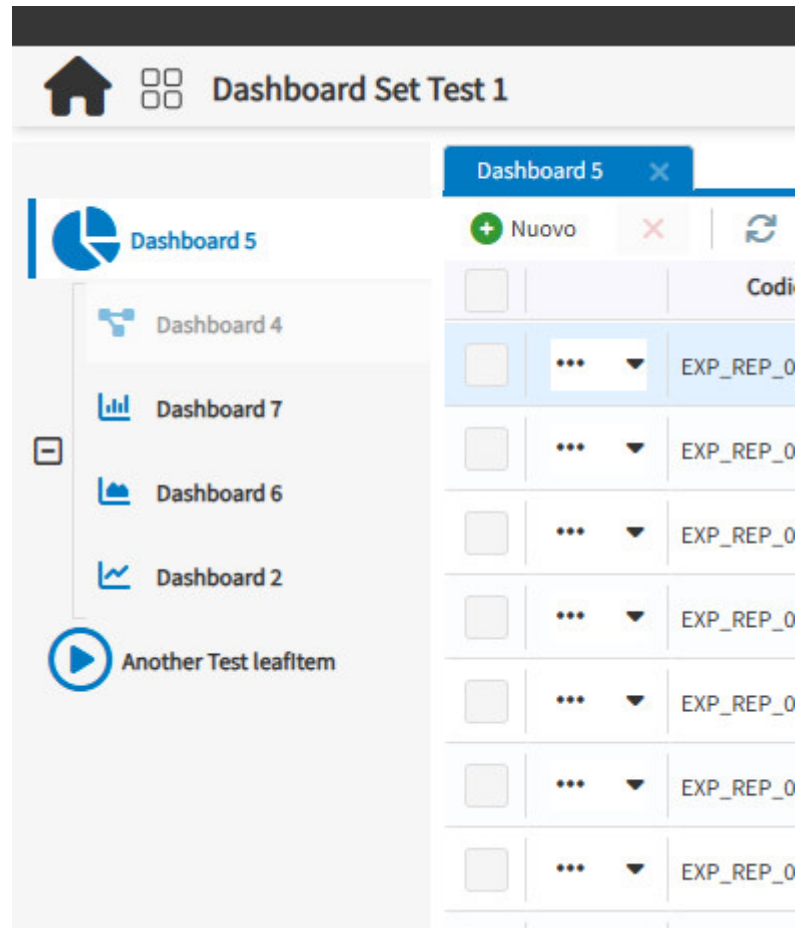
Dashboard Set Test 1

Dashboard 5

Dashboard 4

Dashboard 7

Dashboard 6

Dashboard 2

Another Test leafItem

Dashboard 5 ×

Nuovo

| | | Codi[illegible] |
|---|---|---|
| | ••• ▼ | EXP_REP_0 |
| | ••• ▼ | EXP_REP_0 |
| | ••• ▼ | EXP_REP_0 |
| | ••• ▼ | EXP_REP_0 |
| | ••• ▼ | EXP_REP_0 |
| | ••• ▼ | EXP_REP_0 |
| | ••• ▼ | EXP_REP_0 |